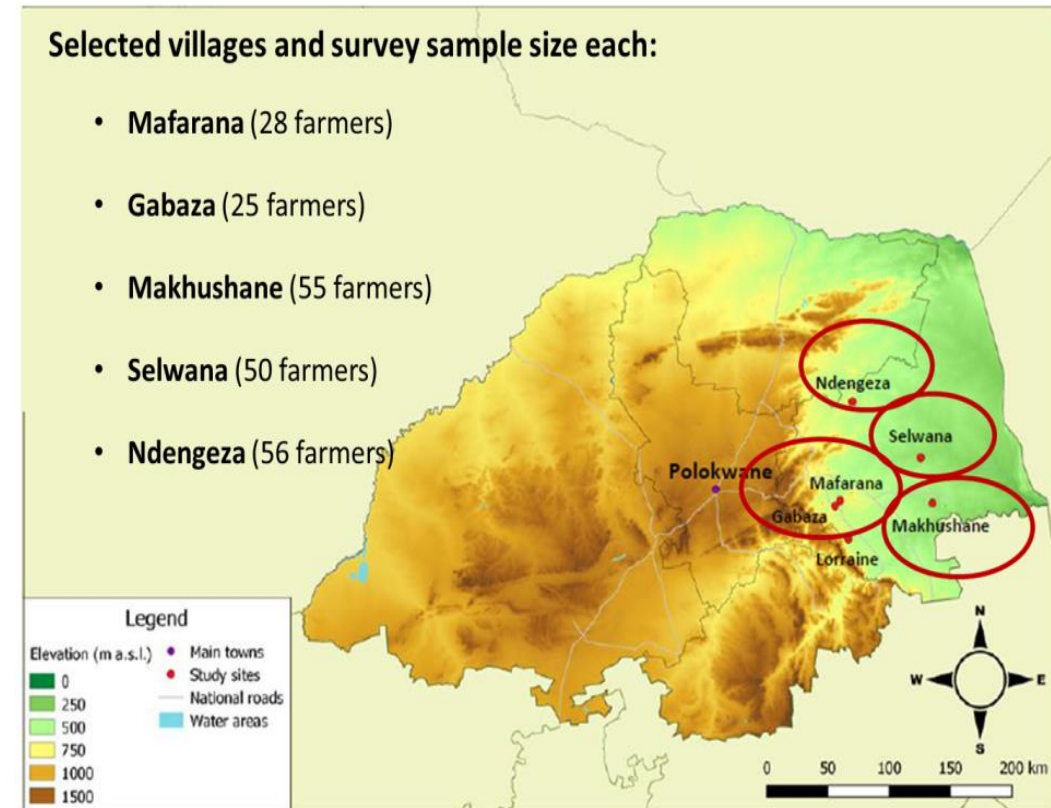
Selected villages and survey sample size each:

- **Mafarana** (28 farmers)
- **Gabaza** (25 farmers)
- **Makhushane** (55 farmers)
- **Selwana** (50 farmers)
- **Ndengeza** (56 farmers)

Ndengeza

Selwana

Polokwane

Mafarana

Gabaza

Makhushane

Lorraine

Legend

Elevation (m a.s.l.)
0
250
500
750
1000
1500

Main towns
Study sites
National roads
Water areas

N
W
E
S

0 50 100 150 200 km